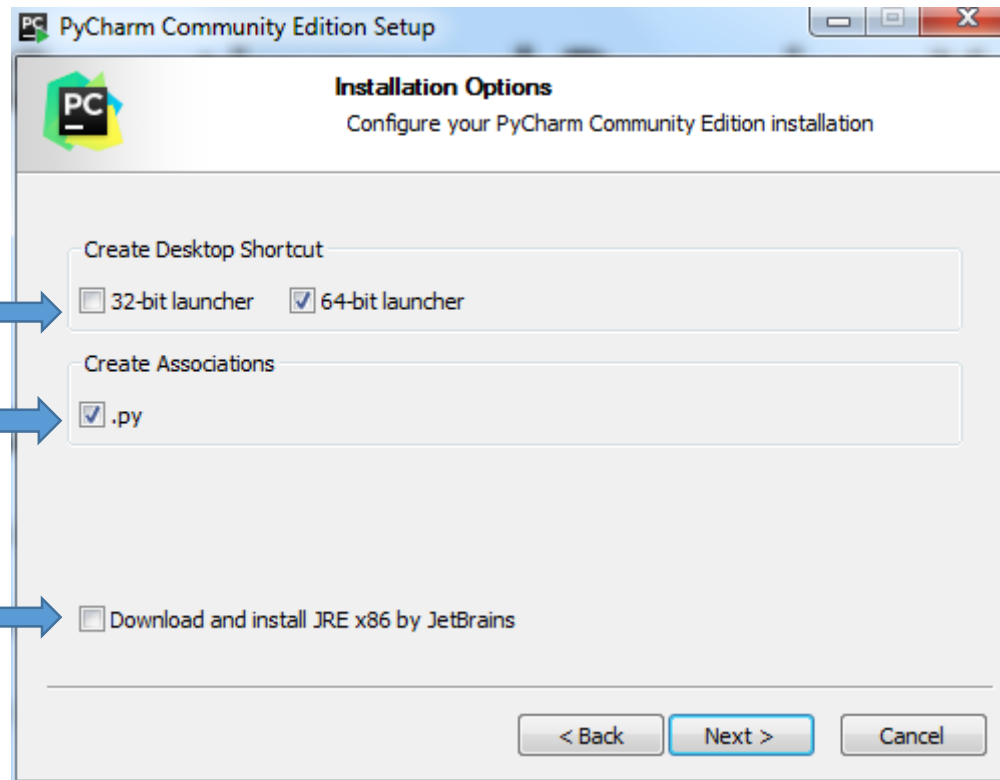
PyCharm Community Edition Setup

PC

Installation Options
Configure your PyCharm Community Edition installation

Create Desktop Shortcut
32-bit launcher
64-bit launcher

Create Associations
.py

Download and install JRE x86 by JetBrains

< Back
Next >
Cancel